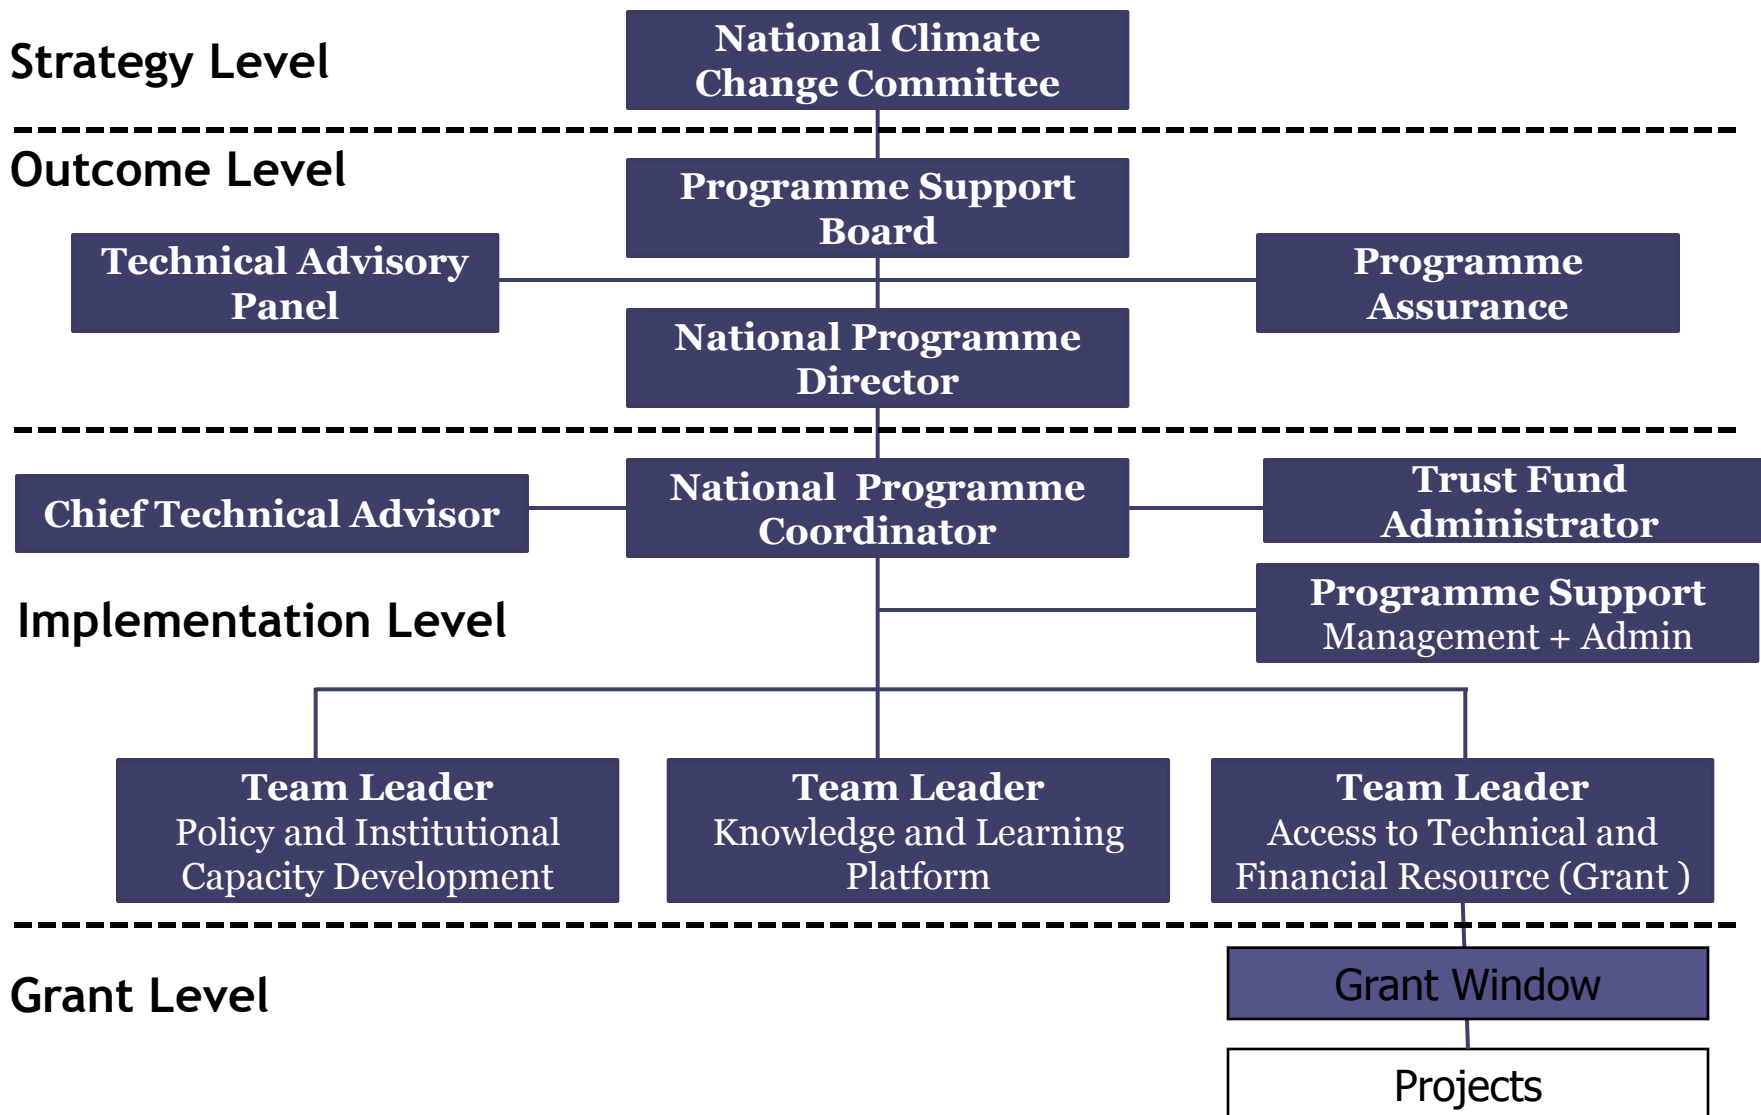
Strategy Level

National Climate Change Committee

Outcome Level

Programme Support Board

Technical Advisory Panel

Programme Assurance

National Programme Director

Chief Technical Advisor

National Programme Coordinator

Trust Fund Administrator

Programme Support Management + Admin

Implementation Level

Team Leader
Policy and Institutional Capacity Development

Team Leader
Knowledge and Learning Platform

Team Leader
Access to Technical and Financial Resource (Grant )

Grant Level

Grant Window

Projects